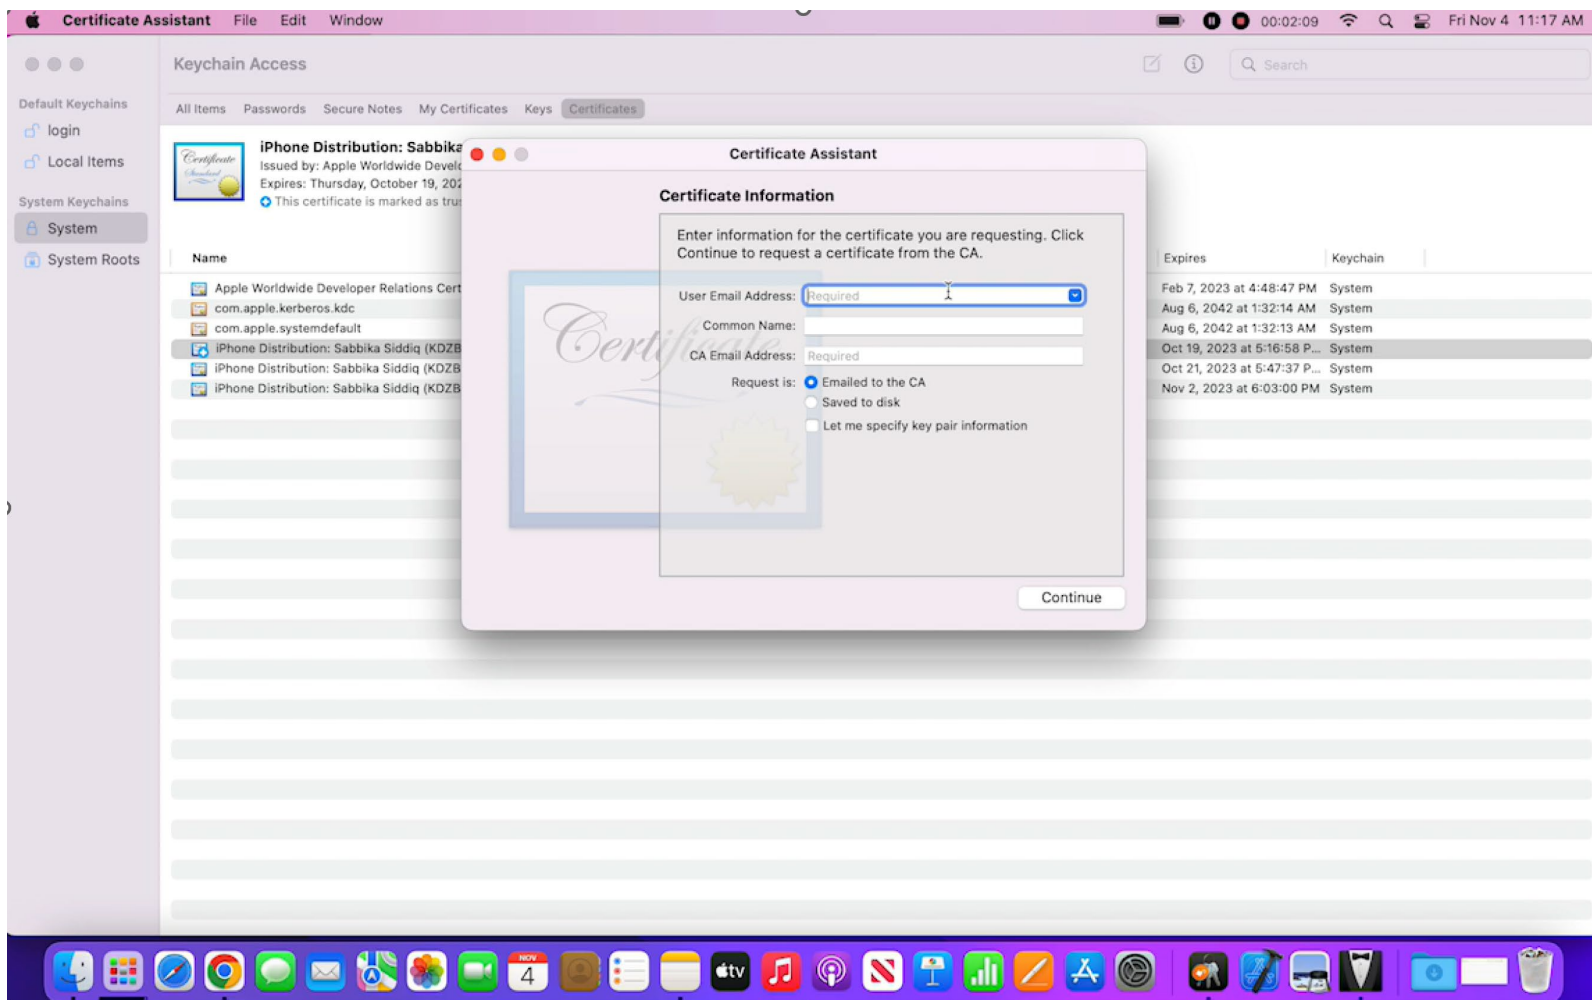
Certificate Assistant File Edit Window

00:02:09 Fri Nov 4 11:17 AM

Keychain Access

Search

Default Keychains
login
Local Items

System Keychains
System
System Roots

All Items Passwords Secure Notes My Certificates Keys Certificates

iPhone Distribution: Sabbika
Issued by: Apple Worldwide Develo
Expires: Thursday, October 19, 202
This certificate is marked as tru

| Name | Expires | Keychain |
|---|---|---|
| Apple Worldwide Developer Relations Cert | Feb 7, 2023 at 4:48:47 PM | System |
| com.apple.kerberos.kdc | Aug 6, 2042 at 1:32:14 AM | System |
| com.apple.systemdefault | Aug 6, 2042 at 1:32:13 AM | System |
| iPhone Distribution: Sabbika Siddiq (KDZB | Oct 19, 2023 at 5:16:58 P... | System |
| iPhone Distribution: Sabbika Siddiq (KDZB | Oct 21, 2023 at 5:47:37 P... | System |
| iPhone Distribution: Sabbika Siddiq (KDZB | Nov 2, 2023 at 6:03:00 PM | System |

Certificate Assistant

Certificate Information

Enter information for the certificate you are requesting. Click Continue to request a certificate from the CA.

User Email Address: Required
Common Name:
CA Email Address: Required
Request is: Emailed to the CA
Saved to disk
Let me specify key pair information

Continue

NOV 4
tv